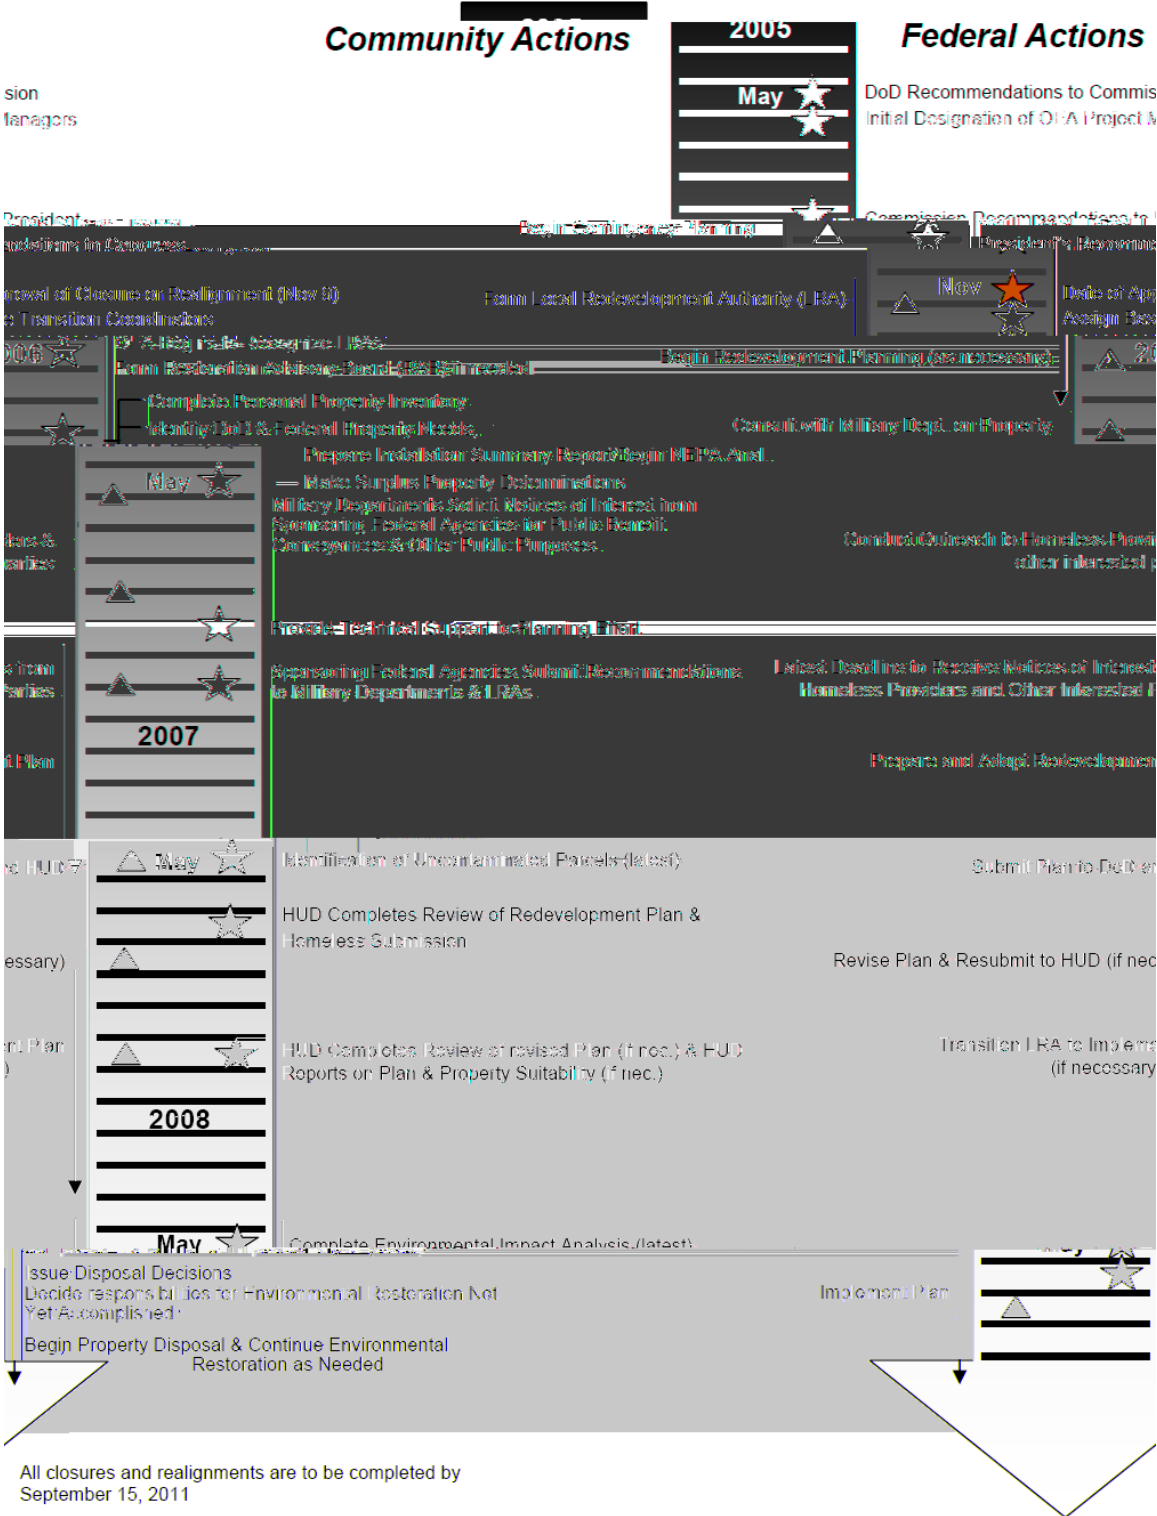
Community Actions

2005

Federal Actions

sion
lanagers

May

DoD Recommendations to Commis
Initial Designation of OEA Project M

President
ndations to Congress

Begin Contingency Planning

Commission Recommendations to
President's Recommend

pproval of Closure or Realignment (Nov 9)
Transition Coordinator

Form Local Redevelopment Authority (LRA)

Nov

Date of App
Assign Bas

006

Form Redevelopment Advisory Board (RAB) (if needed)

Begin Redevelopment Planning (as necessary)

20

Complete Personal Property Inventory
Identify DoD & Federal Property Needs

Consult with Military Dept. on Property

Prepare Installation Summary Report/Begin NEPA Anal.

May

Make Surplus Property Determinations
Military Departments Solicit Notices of Interest from Sponsoring Federal Agencies for Public Benefit Conveyances & Other Public Purposes

ders &
arties

Conduct Outreach to Homeless Provi
other interested p

Provide Technical Support to Planning Effort

from
arties

Sponsoring Federal Agencies Submit Recommendations to Military Departments & LRAs

Latest Deadline to Receive Notices of Interest
Homeless Providers and Other Interested P

2007

t Plan

Prepare and Adopt Redevelopmen

d HUD

May

Identification of Uncontaminated Parcels (latest)

Submit Plan to DoD an

HUD Completes Review of Redevelopment Plan & Homeless Submission

essary)

Revise Plan & Resubmit to HUD (if nec

nt Plan
)

HUD Completes Review of revised Plan (if nec.) & HUD Reports on Plan & Property Suitability (if nec.)

Transition LRA to Impleme
(if necessary

2008

May

Complete Environmental Impact Analysis (latest)

Issue Disposal Decisions
Decide responsibilities for Environmental Restoration Not Yet Accomplished

Implement Plan

Begin Property Disposal & Continue Environmental Restoration as Needed

All closures and realignments are to be completed by September 15, 2011